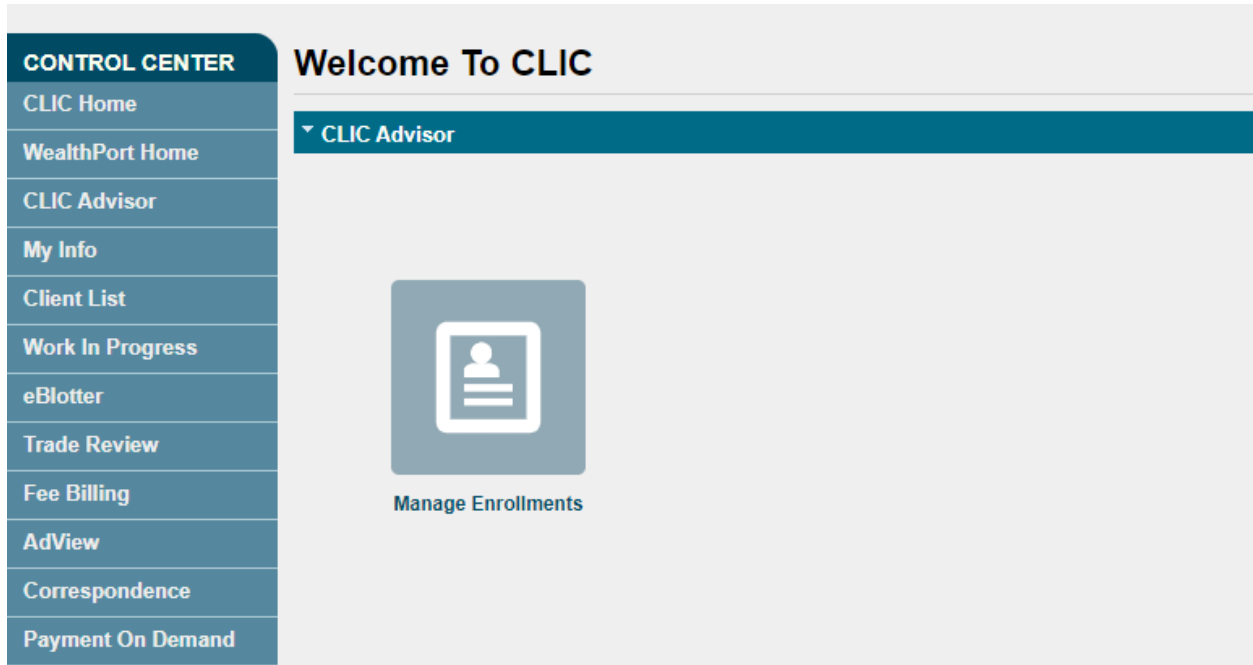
CONTROL CENTER
CLIC Home
WealthPort Home
CLIC Advisor
My Info
Client List
Work In Progress
eBlotter
Trade Review
Fee Billing
AdView
Correspondence
Payment On Demand

Welcome To CLIC

CLIC Advisor

Manage Enrollments